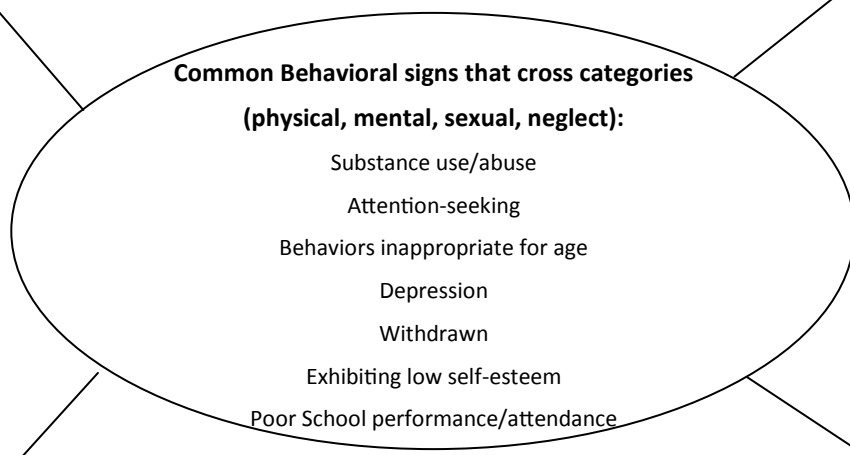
**Common Behavioral signs that cross categories (physical, mental, sexual, neglect):**

Substance use/abuse

Attention-seeking

Behaviors inappropriate for age

Depression

Withdrawn

Exhibiting low self-esteem

Poor School performance/attendance